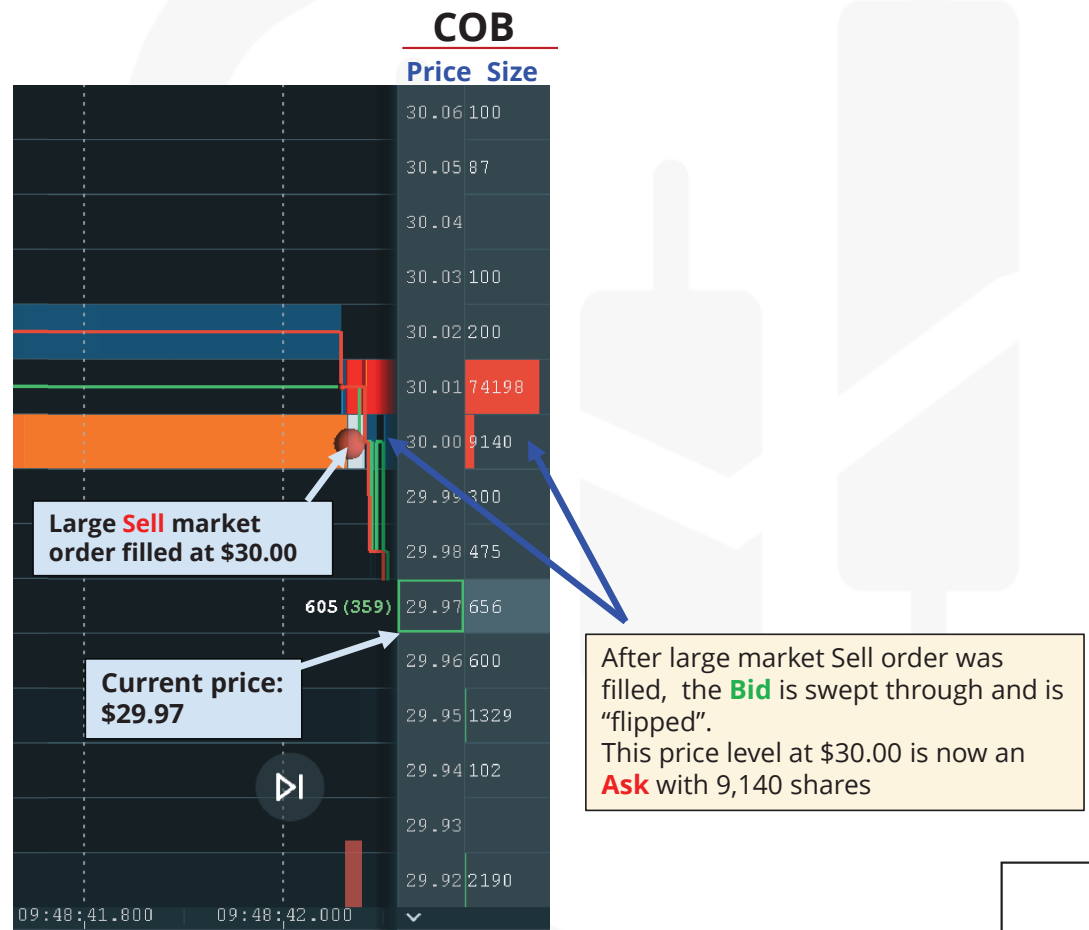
COB

Price Size

| Price | Size |
|---|---|
| 30.06 | 100 |
| 30.05 | 87 |
| 30.04 | |
| 30.03 | 100 |
| 30.02 | 200 |
| 30.01 | 74198 |
| 30.00 | 9140 |
| 29.99 | 300 |
| 29.98 | 475 |
| 29.97 | 656 |
| 29.96 | 600 |
| 29.95 | 1329 |
| 29.94 | 102 |
| 29.93 | |
| 29.92 | 2190 |

Large Sell market order filled at $30.00

605 (359)

Current price: $29.97

After large market Sell order was filled, the Bid is swept through and is "flipped".
This price level at $30.00 is now an Ask with 9,140 shares

09:48:41.800 09:48:42.000